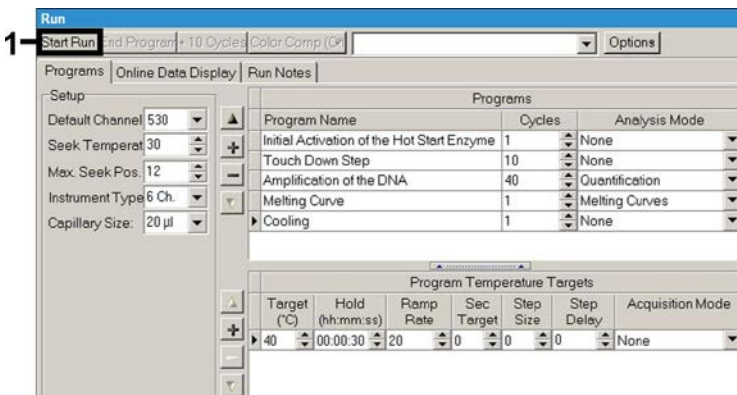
Run

1

Start Run | End Program | + 10 Cycles | Color Comp (Of | Options

Programs | Online Data Display | Run Notes

Setup

Default Channel 530

Seek Temperat 30

Max. Seek Pos. 12

Instrument Type 6 Ch.

Capillary Size: 20 µl

Programs

| Program Name | Cycles | Analysis Mode |
|---|---|---|
| Initial Activation of the Hot Start Enzyme | 1 | None |
| Touch Down Step | 10 | None |
| Amplification of the DNA | 40 | Quantification |
| Melting Curve | 1 | Melting Curves |
| Cooling | 1 | None |

Program Temperature Targets

| Target (°C) | Hold (hh:mm:ss) | Ramp Rate | Sec Target | Step Size | Step Delay | Acquisition Mode |
|---|---|---|---|---|---|---|
| 40 | 00:00:30 | 20 | 0 | 0 | 0 | None |